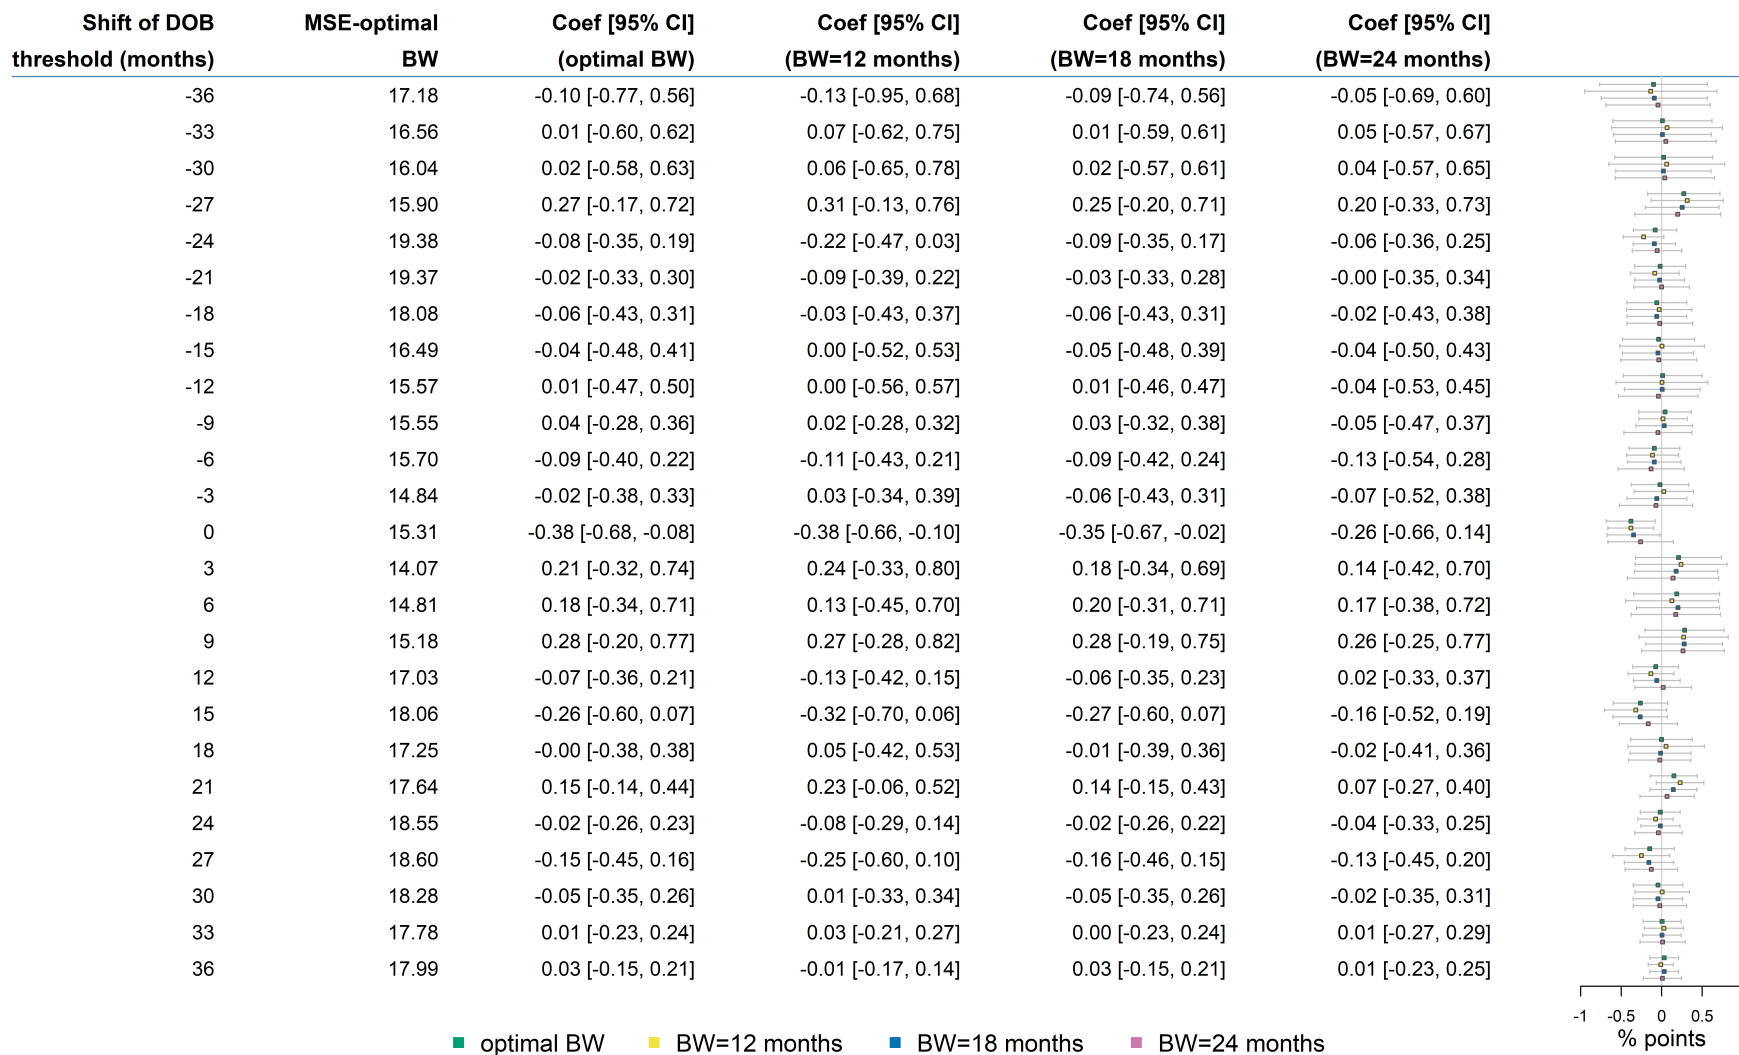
| Shift of DOB threshold (months) | MSE-optimal BW | Coef [95% CI] (optimal BW) | Coef [95% CI] (BW=12 months) | Coef [95% CI] (BW=18 months) | Coef [95% CI] (BW=24 months) |
|---|---|---|---|---|---|
| -36 | 17.18 | -0.10 [-0.77, 0.56] | -0.13 [-0.95, 0.68] | -0.09 [-0.74, 0.56] | -0.05 [-0.69, 0.60] |
| -33 | 16.56 | 0.01 [-0.60, 0.62] | 0.07 [-0.62, 0.75] | 0.01 [-0.59, 0.61] | 0.05 [-0.57, 0.67] |
| -30 | 16.04 | 0.02 [-0.58, 0.63] | 0.06 [-0.65, 0.78] | 0.02 [-0.57, 0.61] | 0.04 [-0.57, 0.65] |
| -27 | 15.90 | 0.27 [-0.17, 0.72] | 0.31 [-0.13, 0.76] | 0.25 [-0.20, 0.71] | 0.20 [-0.33, 0.73] |
| -24 | 19.38 | -0.08 [-0.35, 0.19] | -0.22 [-0.47, 0.03] | -0.09 [-0.35, 0.17] | -0.06 [-0.36, 0.25] |
| -21 | 19.37 | -0.02 [-0.33, 0.30] | -0.09 [-0.39, 0.22] | -0.03 [-0.33, 0.28] | -0.00 [-0.35, 0.34] |
| -18 | 18.08 | -0.06 [-0.43, 0.31] | -0.03 [-0.43, 0.37] | -0.06 [-0.43, 0.31] | -0.02 [-0.43, 0.38] |
| -15 | 16.49 | -0.04 [-0.48, 0.41] | 0.00 [-0.52, 0.53] | -0.05 [-0.48, 0.39] | -0.04 [-0.50, 0.43] |
| -12 | 15.57 | 0.01 [-0.47, 0.50] | 0.00 [-0.56, 0.57] | 0.01 [-0.46, 0.47] | -0.04 [-0.53, 0.45] |
| -9 | 15.55 | 0.04 [-0.28, 0.36] | 0.02 [-0.28, 0.32] | 0.03 [-0.32, 0.38] | -0.05 [-0.47, 0.37] |
| -6 | 15.70 | -0.09 [-0.40, 0.22] | -0.11 [-0.43, 0.21] | -0.09 [-0.42, 0.24] | -0.13 [-0.54, 0.28] |
| -3 | 14.84 | -0.02 [-0.38, 0.33] | 0.03 [-0.34, 0.39] | -0.06 [-0.43, 0.31] | -0.07 [-0.52, 0.38] |
| 0 | 15.31 | -0.38 [-0.68, -0.08] | -0.38 [-0.66, -0.10] | -0.35 [-0.67, -0.02] | -0.26 [-0.66, 0.14] |
| 3 | 14.07 | 0.21 [-0.32, 0.74] | 0.24 [-0.33, 0.80] | 0.18 [-0.34, 0.69] | 0.14 [-0.42, 0.70] |
| 6 | 14.81 | 0.18 [-0.34, 0.71] | 0.13 [-0.45, 0.70] | 0.20 [-0.31, 0.71] | 0.17 [-0.38, 0.72] |
| 9 | 15.18 | 0.28 [-0.20, 0.77] | 0.27 [-0.28, 0.82] | 0.28 [-0.19, 0.75] | 0.26 [-0.25, 0.77] |
| 12 | 17.03 | -0.07 [-0.36, 0.21] | -0.13 [-0.42, 0.15] | -0.06 [-0.35, 0.23] | 0.02 [-0.33, 0.37] |
| 15 | 18.06 | -0.26 [-0.60, 0.07] | -0.32 [-0.70, 0.06] | -0.27 [-0.60, 0.07] | -0.16 [-0.52, 0.19] |
| 18 | 17.25 | -0.00 [-0.38, 0.38] | 0.05 [-0.42, 0.53] | -0.01 [-0.39, 0.36] | -0.02 [-0.41, 0.36] |
| 21 | 17.64 | 0.15 [-0.14, 0.44] | 0.23 [-0.06, 0.52] | 0.14 [-0.15, 0.43] | 0.07 [-0.27, 0.40] |
| 24 | 18.55 | -0.02 [-0.26, 0.23] | -0.08 [-0.29, 0.14] | -0.02 [-0.26, 0.22] | -0.04 [-0.33, 0.25] |
| 27 | 18.60 | -0.15 [-0.45, 0.16] | -0.25 [-0.60, 0.10] | -0.16 [-0.46, 0.15] | -0.13 [-0.45, 0.20] |
| 30 | 18.28 | -0.05 [-0.35, 0.26] | 0.01 [-0.33, 0.34] | -0.05 [-0.35, 0.26] | -0.02 [-0.35, 0.31] |
| 33 | 17.78 | 0.01 [-0.23, 0.24] | 0.03 [-0.21, 0.27] | 0.00 [-0.23, 0.24] | 0.01 [-0.27, 0.29] |
| 36 | 17.99 | 0.03 [-0.15, 0.21] | -0.01 [-0.17, 0.14] | 0.03 [-0.15, 0.21] | 0.01 [-0.23, 0.25] |

-1 -0.5 0 0.5
% points

optimal BW BW=12 months BW=18 months BW=24 months